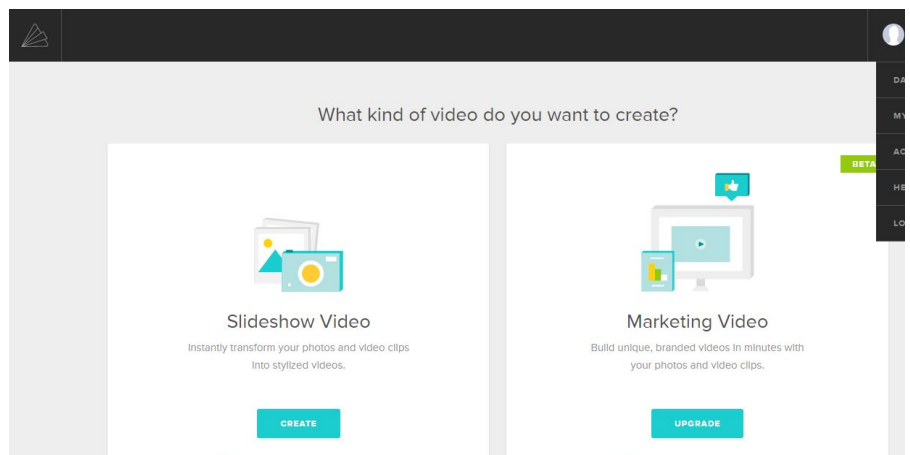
What kind of video do you want to create?

Slideshow Video

Instantly transform your photos and video clips into stylized videos.

CREATE

BETA

Marketing Video

Build unique, branded videos in minutes with your photos and video clips.

UPGRADE

DA

MY

AC

HE

LO